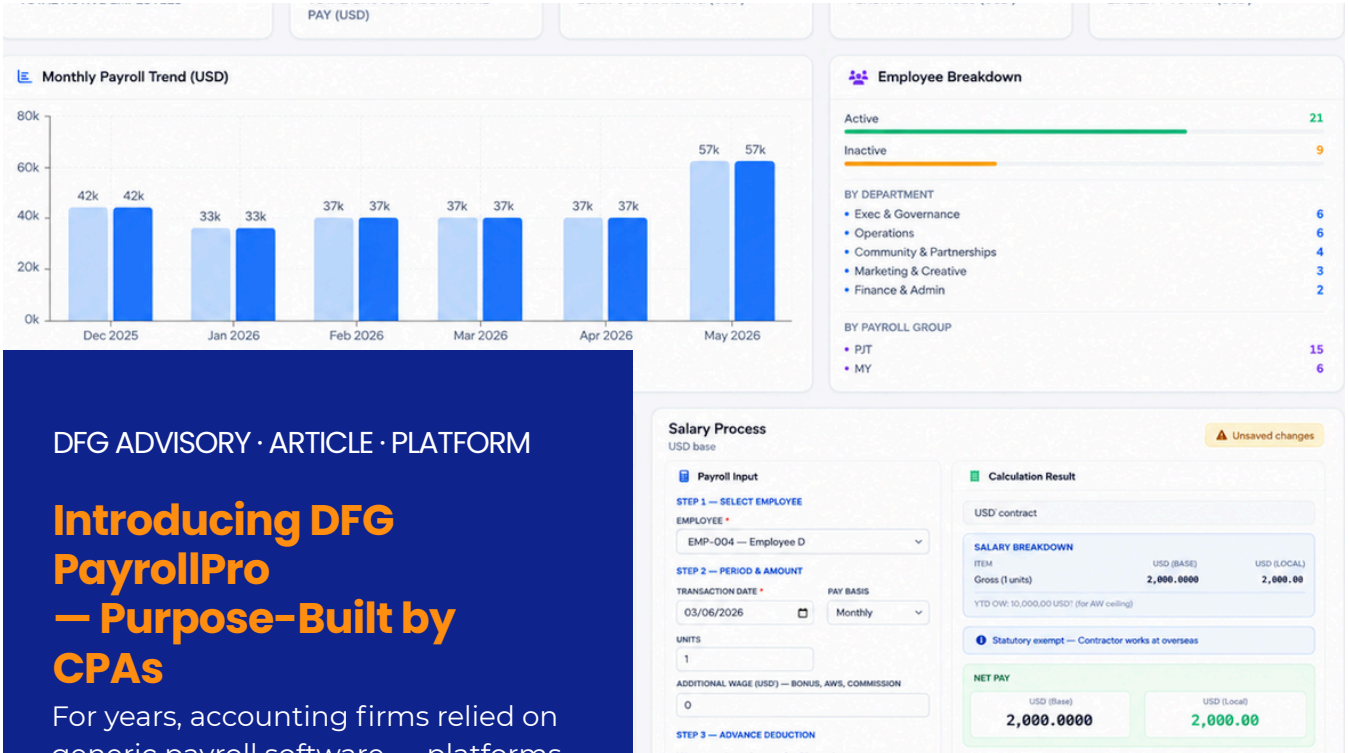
PAY (USD)

Monthly Payroll Trend (USD)

80k
60k
40k
20k
0k

42k 42k
33k 33k
37k 37k
37k 37k
37k 37k
57k 57k

Dec 2025
Jan 2026
Feb 2026
Mar 2026
Apr 2026
May 2026

Employee Breakdown

Active 21
Inactive 9

BY DEPARTMENT
• Exec & Governance 6
• Operations 6
• Community & Partnerships 4
• Marketing & Creative 3
• Finance & Admin 2

BY PAYROLL GROUP
• PJT 15
• MY 6

DFG ADVISORY · ARTICLE · PLATFORM

Introducing DFG PayrollPro — Purpose-Built by CPAs

For years, accounting firms relied on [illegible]

Salary Process
USD base

Unsaved changes

Payroll Input

STEP 1 — SELECT EMPLOYEE
EMPLOYEE *
EMP-004 — Employee D

STEP 2 — PERIOD & AMOUNT
TRANSACTION DATE *
03/06/2026
PAY BASIS
Monthly

UNITS
1

ADDITIONAL WAGE (USD) — BONUS, AWS, COMMISSION
0

STEP 3 — ADVANCE DEDUCTION

Calculation Result

USD contract

SALARY BREAKDOWN
| ITEM | USD (BASE) | USD (LOCAL) |
|---|---|---|
| Gross (1 units) | 2,000.0000 | 2,000.00 |

YTD OW: 10,000.00 USD (for AW ceiling)

Statutory exempt — Contractor works at overseas

NET PAY
USD (Base)
2,000.0000
USD (Local)
2,000.00